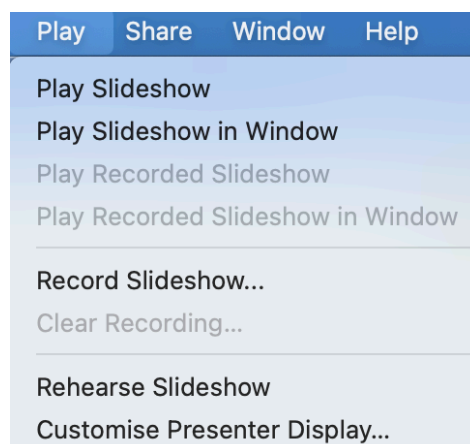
Play Share Window Help

Play Slideshow
Play Slideshow in Window
Play Recorded Slideshow
Play Recorded Slideshow in Window

Record Slideshow...
Clear Recording...

Rehearse Slideshow
Customise Presenter Display...